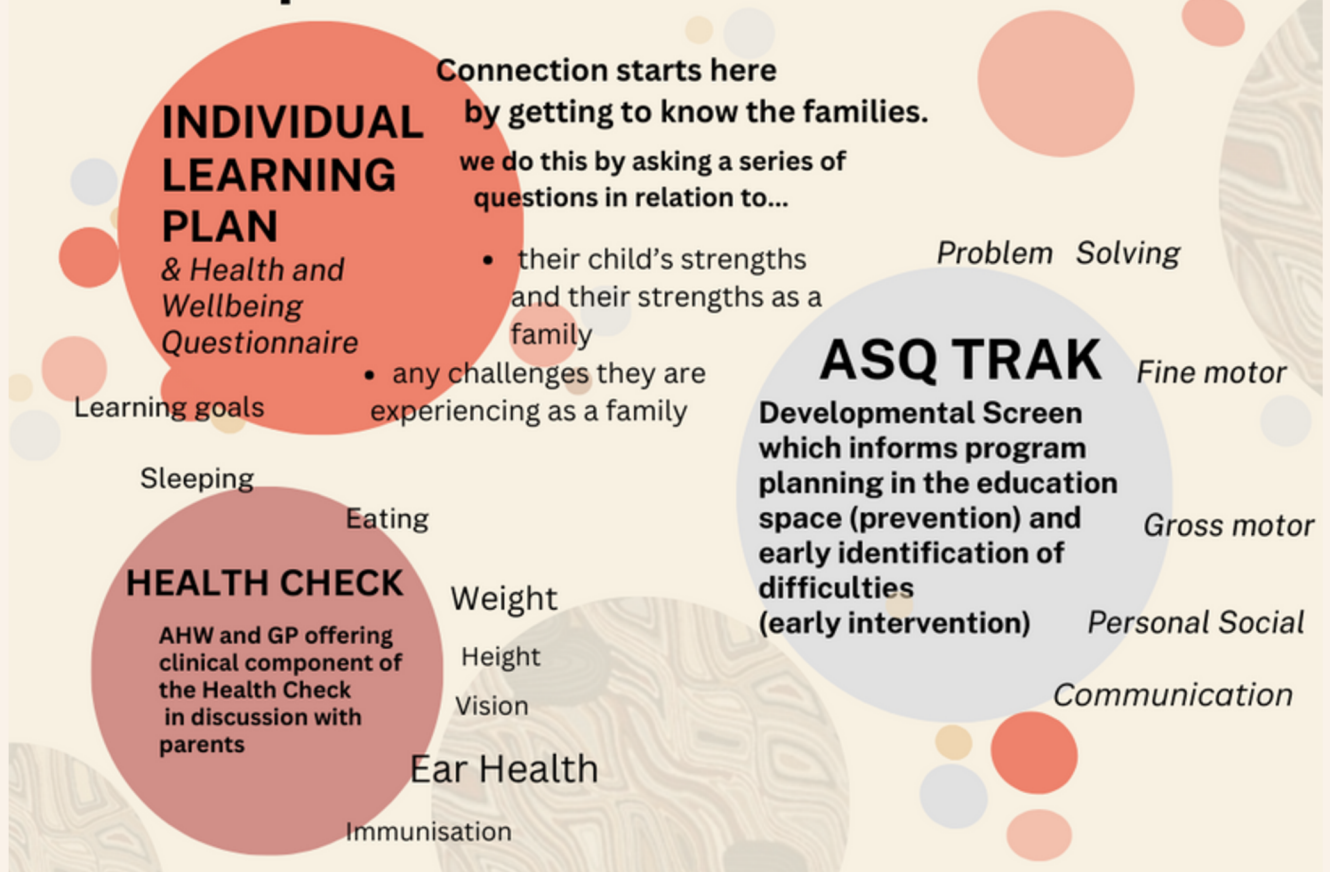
INDIVIDUAL LEARNING PLAN
& Health and Wellbeing Questionnaire

Connection starts here by getting to know the families.
we do this by asking a series of questions in relation to...
- their child's strengths and their strengths as a family
- any challenges they are experiencing as a family

Learning goals

Sleeping

Eating

Problem Solving

ASQ TRAK
Developmental Screen which informs program planning in the education space (prevention) and early identification of difficulties (early intervention)

Fine motor

Gross motor

Personal Social

Communication

HEALTH CHECK
AHW and GP offering clinical component of the Health Check in discussion with parents

Weight

Height

Vision

Ear Health

Immunisation